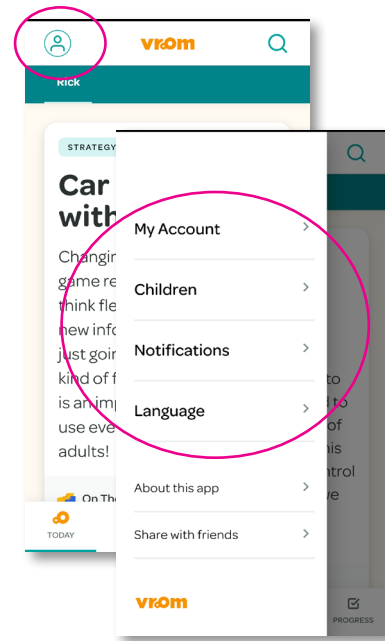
vroom

Rick

STRATEGY

Car with

Changin game re think fle new info just goin kind of f is an imp use eve adults!

to d to his ntrol ve

On The

TODAY

My Account

Children

Notifications

Language

About this app

Share with friends

vroom

PROGRESS